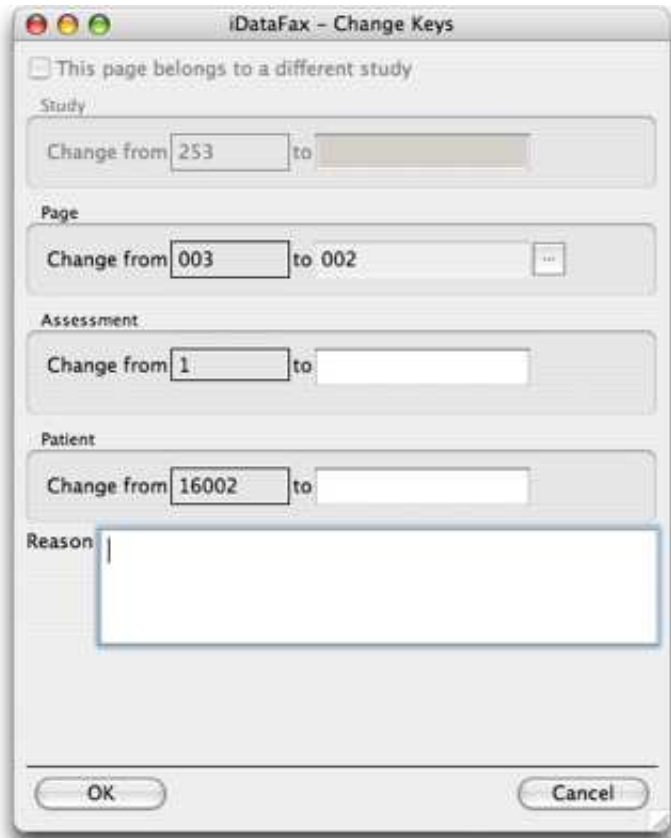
iDataFax - Change Keys

This page belongs to a different study

Study

Change from 253 to

Page

Change from 003 to 002 ...

Assessment

Change from 1 to

Patient

Change from 16002 to

Reason

OK

Cancel